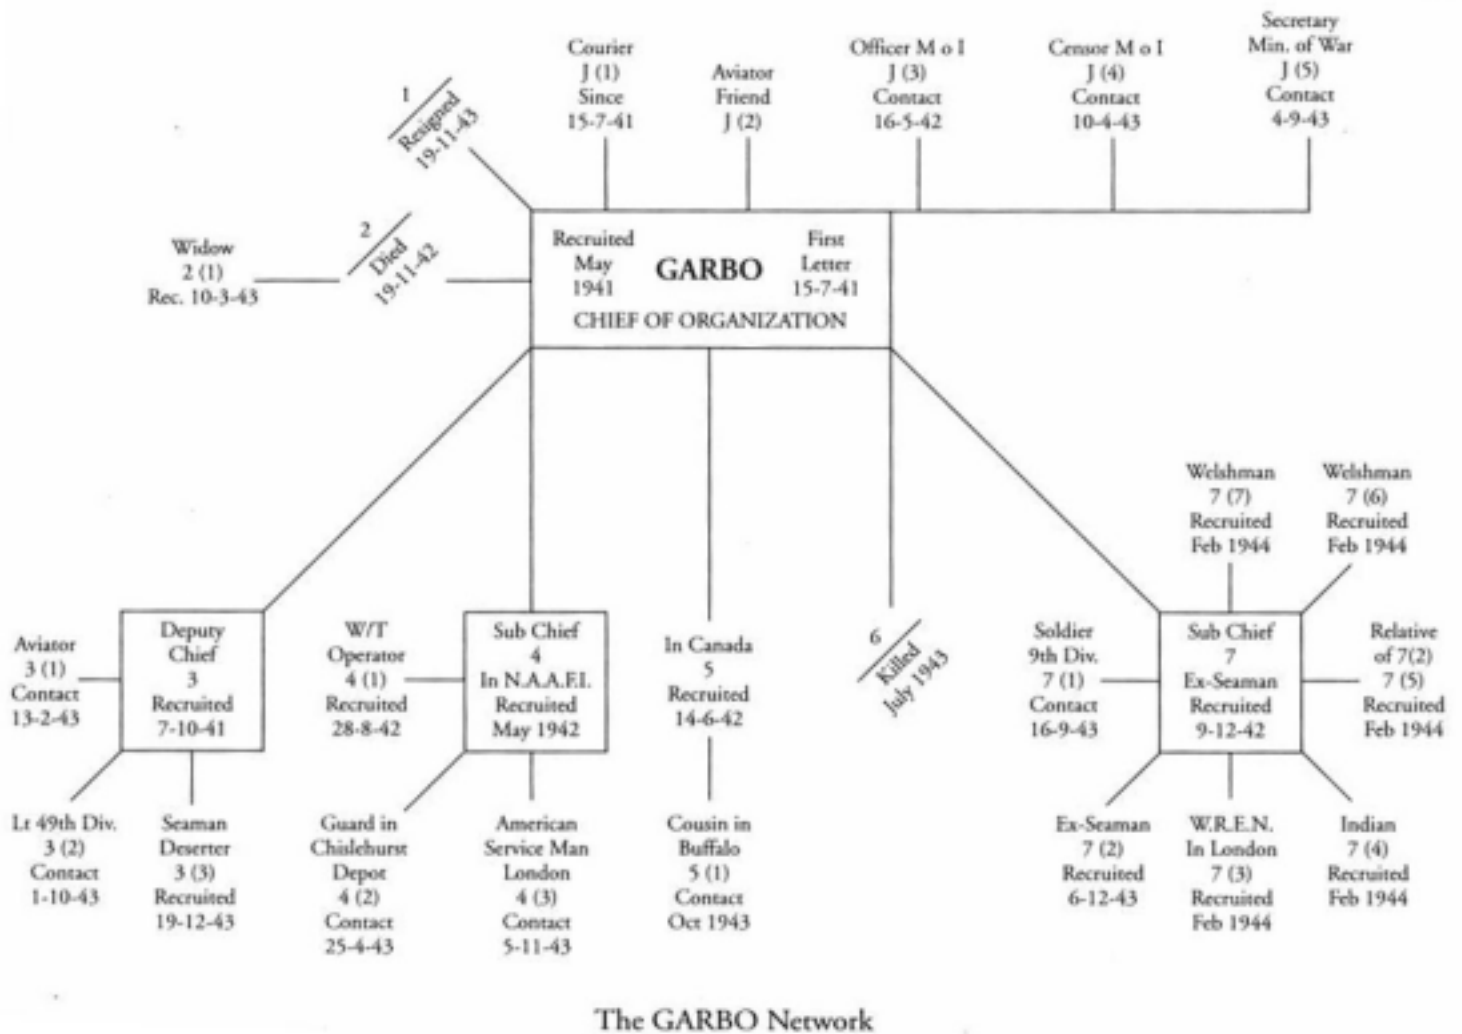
1
Resigned
19-11-43

Courier
J (1)
Since
15-7-41

Aviator
Friend
J (2)

Officer M o I
J (3)
Contact
16-5-42

Censor M o I
J (4)
Contact
10-4-43

Secretary
Min. of War
J (5)
Contact
4-9-43

Widow
2 (1)
Rec. 10-3-43

2
Died
19-11-42

Recruited
May
1941

GARBO

First
Letter
15-7-41

CHIEF OF ORGANIZATION

Welshman
7 (7)
Recruited
Feb 1944

Welshman
7 (6)
Recruited
Feb 1944

Aviator
3 (1)
Contact
13-2-43

Deputy
Chief
3
Recruited
7-10-41

W/T
Operator
4 (1)
Recruited
28-8-42

Sub Chief
4
In N.A.A.F.I.
Recruited
May 1942

In Canada
5
Recruited
14-6-42

6
Killed
July 1943

Soldier
9th Div.
7 (1)
Contact
16-9-43

Sub Chief
7
Ex-Seaman
Recruited
9-12-42

Relative
of 7(2)
7 (5)
Recruited
Feb 1944

Lt 49th Div.
3 (2)
Contact
1-10-43

Seaman
Deserter
3 (3)
Recruited
19-12-43

Guard in
Chislehurst
Depot
4 (2)
Contact
25-4-43

American
Service Man
London
4 (3)
Contact
5-11-43

Cousin in
Buffalo
5 (1)
Contact
Oct 1943

Ex-Seaman
7 (2)
Recruited
6-12-43

W.R.E.N.
In London
7 (3)
Recruited
Feb 1944

Indian
7 (4)
Recruited
Feb 1944

The GARBO Network